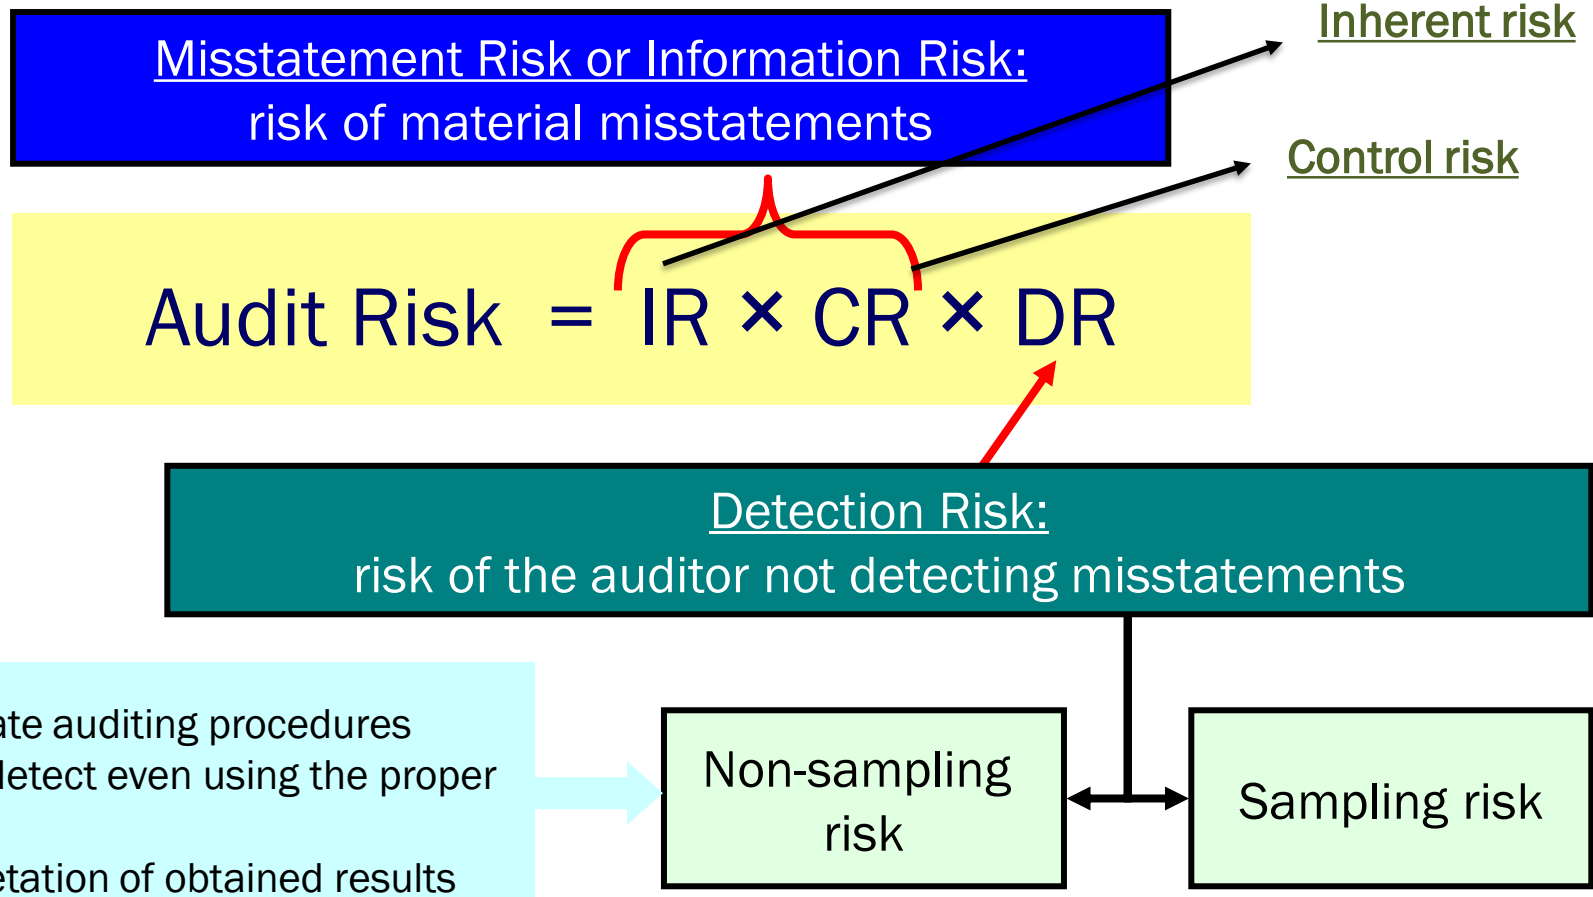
Misstatement Risk or Information Risk:
risk of material misstatements

Inherent risk

Control risk

Audit Risk = IR × CR × DR

Detection Risk:
risk of the auditor not detecting misstatements

ate auditing procedures
letect even using the proper

etation of obtained results

Non-sampling risk

Sampling risk